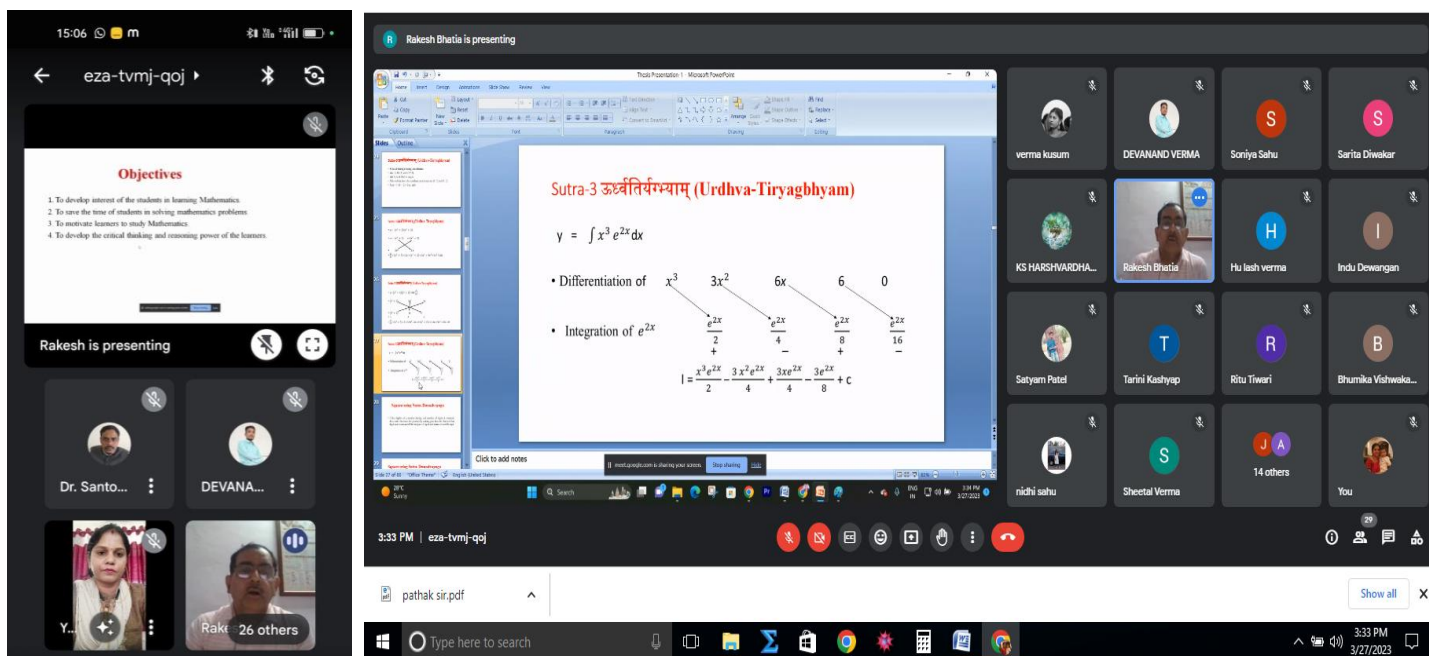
15:06

eza-tvmj-qoj

Objectives

1. To develop interest of the students in learning Mathematics.
2. To save the time of students in solving mathematics problems
3. To motivate learners to study Mathematics
4. To develop the critical thinking and reasoning power of the learners.

Rakesh is presenting

Dr. Santo...

DEVANA...

Y...

Rake

26 others

Rakesh Bhatia is presenting

Thoda Presentation 1 - Microsoft PowerPoint

Home Insert Design Animations Slide Show Review View

Slides Outline

Sutra-3 ऊर्ध्वतिर्यग्भ्याम् (Urdhva-Tiryagbhyam)

$y = \int x^3 e^{2x} dx$

• Differentiation of $x^3$ $3x^2$ $6x$ $6$ $0$

• Integration of $e^{2x}$ $\frac{e^{2x}}{2}$ $\frac{e^{2x}}{4}$ $\frac{e^{2x}}{8}$ $\frac{e^{2x}}{16}$

+ − + −

$I = \frac{x^3 e^{2x}}{2} - \frac{3x^2 e^{2x}}{4} + \frac{3xe^{2x}}{4} - \frac{3e^{2x}}{8} + c$

Click to add notes

meet.google.com is sharing your screen. Stop sharing Hide

Search

3:34 PM 3/27/2023

verma kusum

DEVANAND VERMA

Soniya Sahu

Sarita Diwakar

KS HARSHVARDHA...

Rakesh Bhatia

Hu lash verma

Indu Dewangan

Satyam Patel

Tarini Kashyap

Ritu Tiwari

Bhumika Vishwaka...

nidhi sahu

Sheetal Verma

14 others

You

3:33 PM | eza-tvmj-qoj

29

pathak sir.pdf

Show all

Type here to search

3:33 PM 3/27/2023